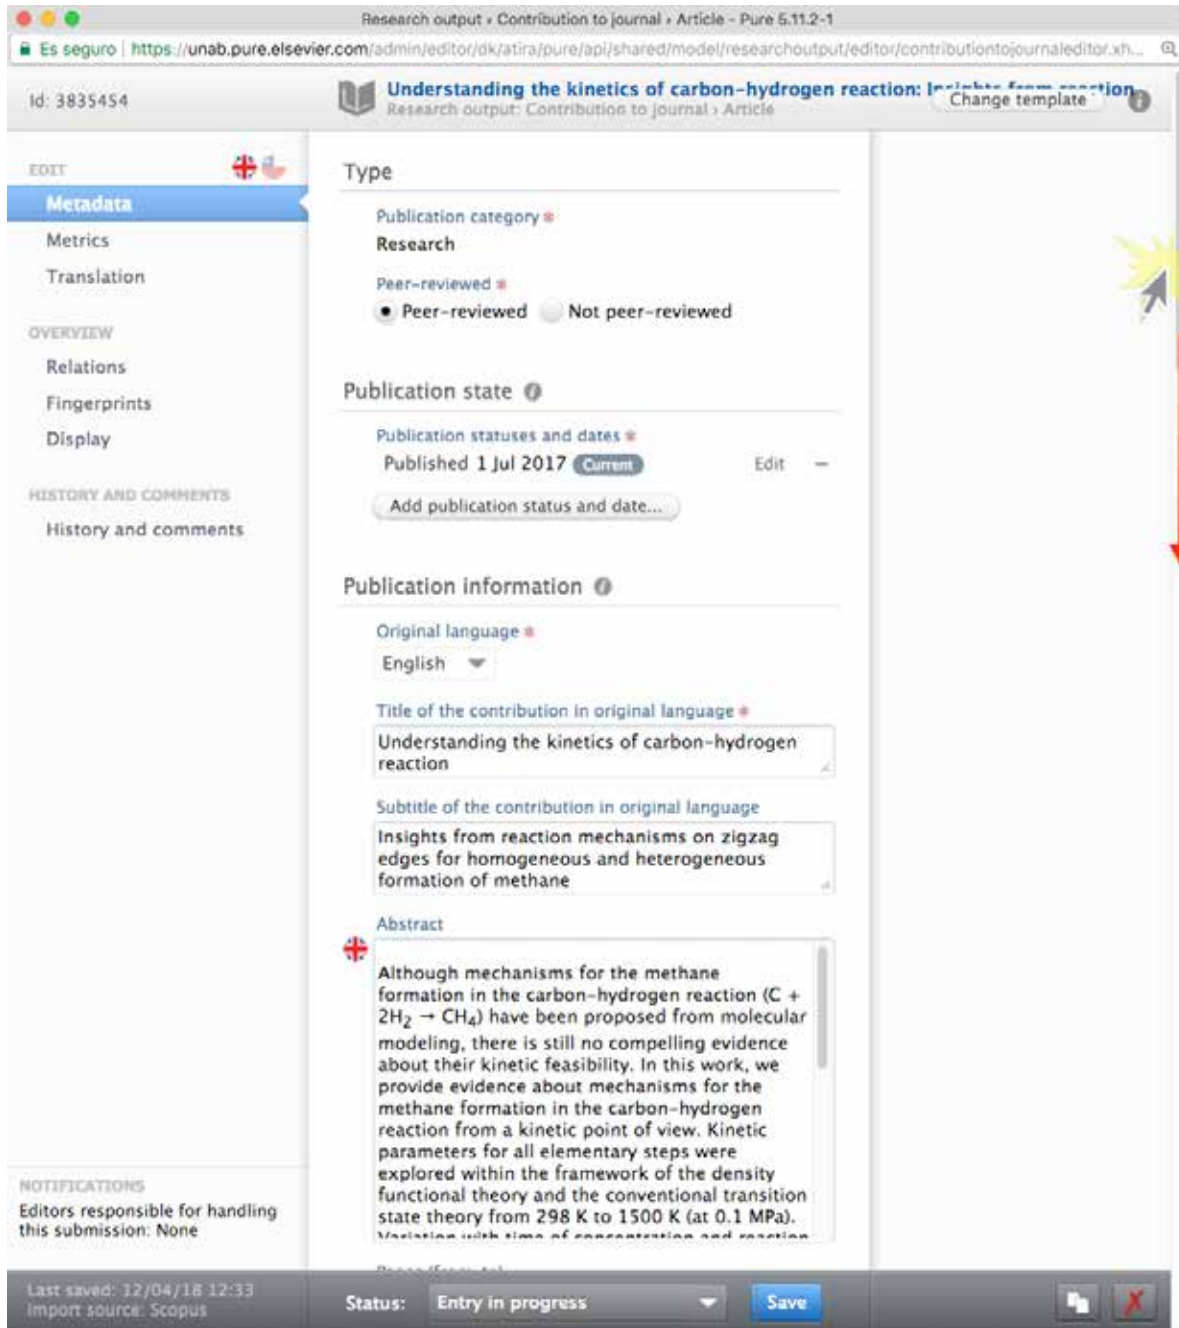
Research output › Contribution to journal › Article - Pure 5.11.2-1

Es seguro | https://unab.pure.elsevier.com/admin/editor/dk/atira/pure/api/shared/model/researchoutput/editor/contributiontojournaleditor.xh...

Id: 3835454

Understanding the kinetics of carbon-hydrogen reaction: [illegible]

Research output: Contribution to journal › Article

Change template

EDIT

Metadata

Metrics

Translation

OVERVIEW

Relations

Fingerprints

Display

HISTORY AND COMMENTS

History and comments

Type

Publication category *

Research

Peer-reviewed *

Peer-reviewed Not peer-reviewed

Publication state

Publication statuses and dates *

Published 1 Jul 2017 Current Edit –

Add publication status and date...

Publication information

Original language *

English

Title of the contribution in original language *

Understanding the kinetics of carbon-hydrogen reaction

Subtitle of the contribution in original language

Insights from reaction mechanisms on zigzag edges for homogeneous and heterogeneous formation of methane

Abstract

Although mechanisms for the methane formation in the carbon-hydrogen reaction (C + $2H_2 \rightarrow CH_4$) have been proposed from molecular modeling, there is still no compelling evidence about their kinetic feasibility. In this work, we provide evidence about mechanisms for the methane formation in the carbon-hydrogen reaction from a kinetic point of view. Kinetic parameters for all elementary steps were explored within the framework of the density functional theory and the conventional transition state theory from 298 K to 1500 K (at 0.1 MPa). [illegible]

NOTIFICATIONS

Editors responsible for handling this submission: None

Last saved: 12/04/18 12:33

Import source: Scopus

Status: Entry in progress

Save